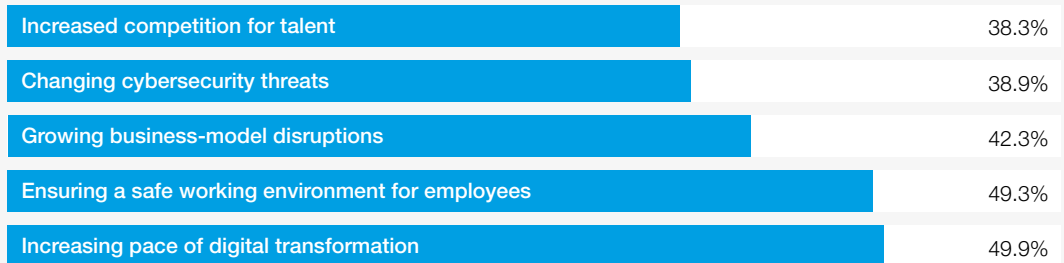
Increased competition for talent 38.3%

Changing cybersecurity threats 38.9%

Growing business-model disruptions 42.3%

Ensuring a safe working environment for employees 49.3%

Increasing pace of digital transformation 49.9%